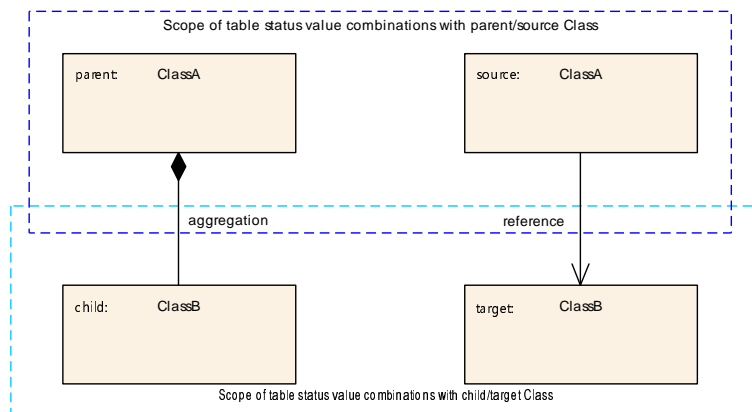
Scope of table status value combinations with parent/source Class

parent: ClassA

source: ClassA

aggregation

reference

child: ClassB

target: ClassB

Scope of table status value combinations with child/target Class